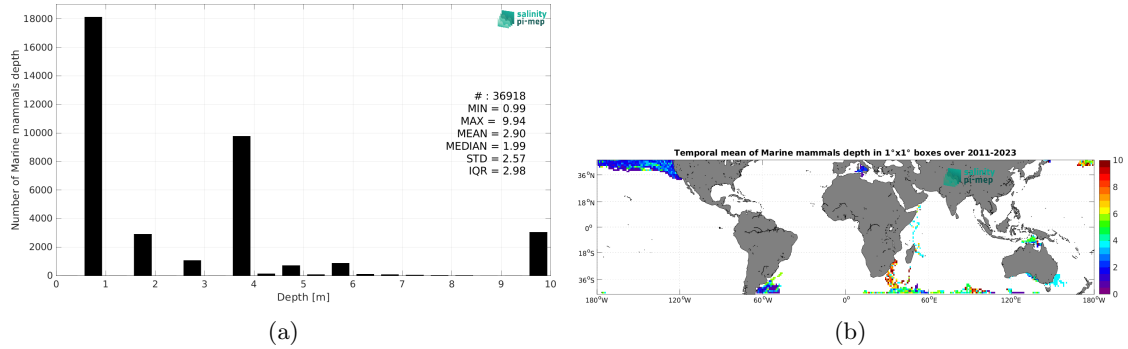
salinity pi-mep

Number of Marine mammals depth

18000
16000
14000
12000
10000
8000
6000
4000
2000
0

# : 36918
MIN = 0.99
MAX = 9.94
MEAN = 2.90
MEDIAN = 1.99
STD = 2.57
IQR = 2.98

0 1 2 3 4 5 6 7 8 9 10
Depth [m]

(a)

Temporal mean of Marine mammals depth in 1°x1° boxes over 2011-2023

salinity pi-mep

36°N
18°N
0°
18°S
36°S

180°W 120°W 60°W 0° 60°E 120°E 180°W

10
8
6
4
2
0

(b)